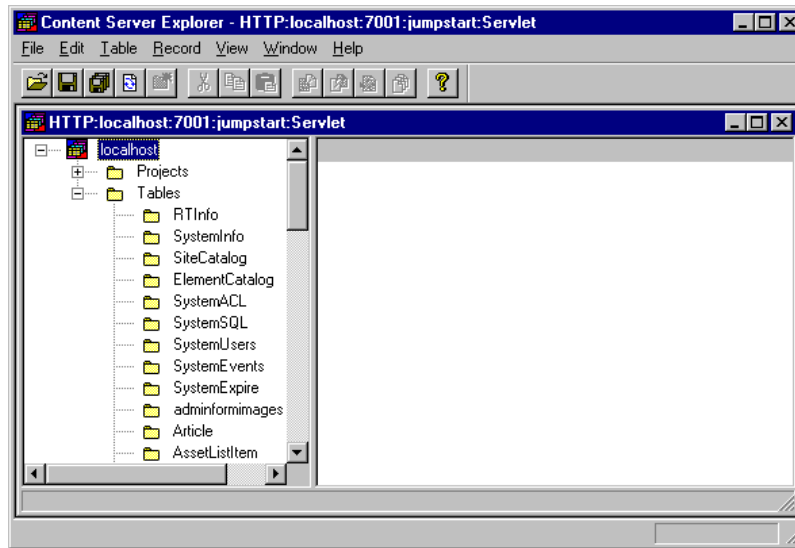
Content Server Explorer - HTTP:localhost:7001:jumpstart:Servlet

File Edit Table Record View Window Help

HTTP:localhost:7001:jumpstart:Servlet

localhost
Projects
Tables
RTInfo
SystemInfo
SiteCatalog
ElementCatalog
SystemACL
SystemSQL
SystemUsers
SystemEvents
SystemExpire
adminformimages
Article
AssetListItem